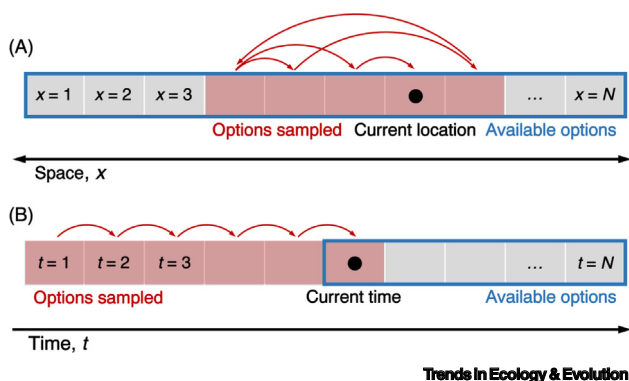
(A)

$x = 1$ | $x = 2$ | $x = 3$ | … | $x = N$

Options sampled Current location Available options

Space, $x$

(B)

$t = 1$ | $t = 2$ | $t = 3$ | … | $t = N$

Options sampled Current time Available options

Time, $t$

Trends in Ecology & Evolution